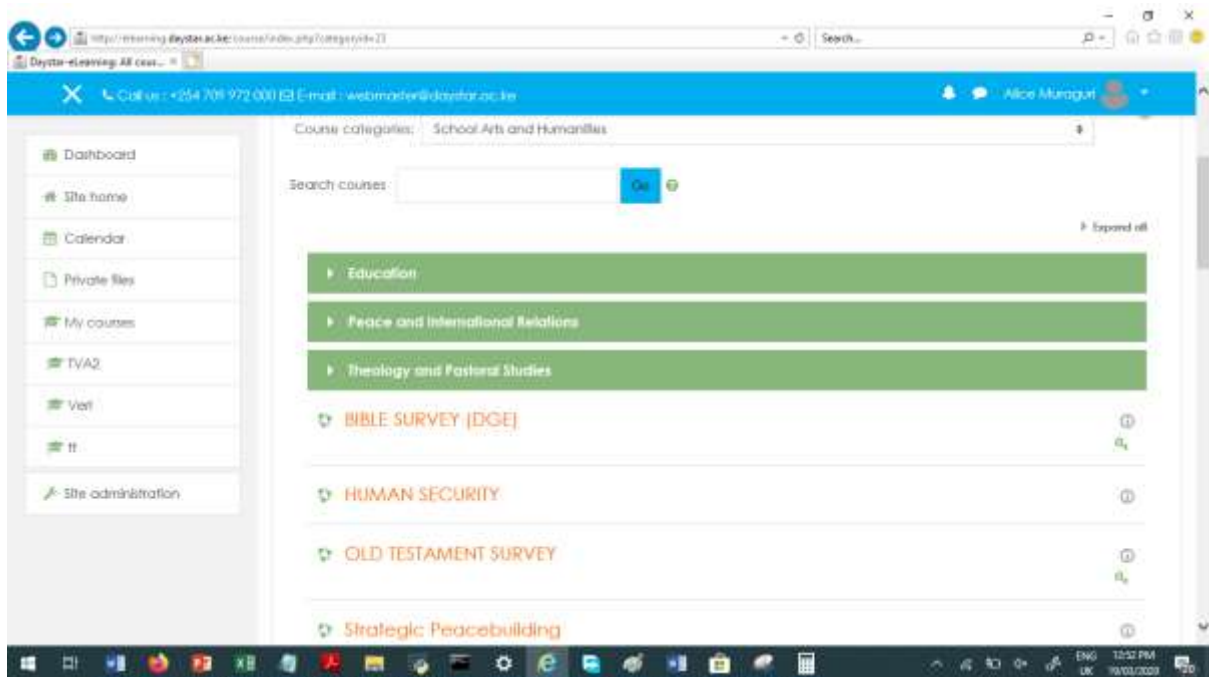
https://elearning.daystar.ac.ke/course/index.php?categoryid=23
Search...
Daystar eLearning: All cour... ×

Call us : +254 709 972 000 E-mail : webmaster@daystar.ac.ke
Alice Muragur

Dashboard
Site home
Calendar
Private files
My courses
TVA2
Veri
ff
Site administration

Course categories: School Arts and Humanities

Search courses Go

Expand all

Education
Peace and International Relations
Theology and Pastoral Studies

BIBLE SURVEY (DGE)
HUMAN SECURITY
OLD TESTAMENT SURVEY
Strategic Peacebuilding

ENG UK 12:52 PM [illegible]